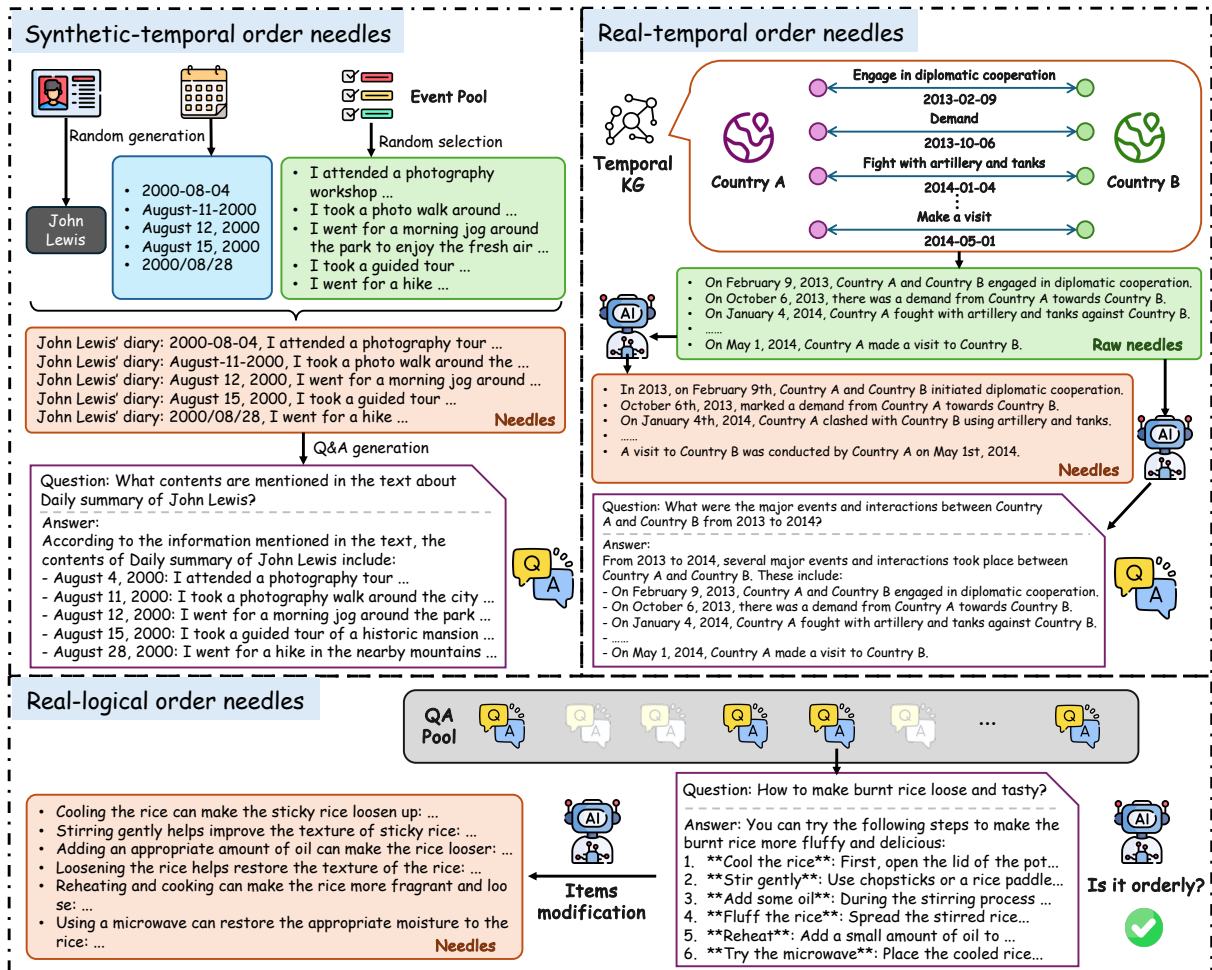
Synthetic-temporal order needles

Event Pool

Random generation

Random selection

John Lewis

- 2000-08-04
- August-11-2000
- August 12, 2000
- August 15, 2000
- 2000/08/28

- I attended a photography workshop ...
- I took a photo walk around ...
- I went for a morning jog around the park to enjoy the fresh air ...
- I took a guided tour ...
- I went for a hike ...

John Lewis' diary: 2000-08-04, I attended a photography tour ...
John Lewis' diary: August-11-2000, I took a photo walk around the ...
John Lewis' diary: August 12, 2000, I went for a morning jog around ...
John Lewis' diary: August 15, 2000, I took a guided tour ...
John Lewis' diary: 2000/08/28, I went for a hike ...

Needles

Q&A generation

Question: What contents are mentioned in the text about Daily summary of John Lewis?

Answer:
According to the information mentioned in the text, the contents of Daily summary of John Lewis include:
- August 4, 2000: I attended a photography tour ...
- August 11, 2000: I took a photography walk around the city ...
- August 12, 2000: I went for a morning jog around the park ...
- August 15, 2000: I took a guided tour of a historic mansion ...
- August 28, 2000: I went for a hike in the nearby mountains ...

Q A

Real-temporal order needles

Temporal KG

Country A

Country B

Engage in diplomatic cooperation
2013-02-09
Demand
2013-10-06
Fight with artillery and tanks
2014-01-04
Make a visit
2014-05-01

- On February 9, 2013, Country A and Country B engaged in diplomatic cooperation.
- On October 6, 2013, there was a demand from Country A towards Country B.
- On January 4, 2014, Country A fought with artillery and tanks against Country B.
- ......
- On May 1, 2014, Country A made a visit to Country B.

Raw needles

AI

- In 2013, on February 9th, Country A and Country B initiated diplomatic cooperation.
- October 6th, 2013, marked a demand from Country A towards Country B.
- On January 4th, 2014, Country A clashed with Country B using artillery and tanks.
- ......
- A visit to Country B was conducted by Country A on May 1st, 2014.

Needles

AI

Question: What were the major events and interactions between Country A and Country B from 2013 to 2014?

Answer:
From 2013 to 2014, several major events and interactions took place between Country A and Country B. These include:
- On February 9, 2013, Country A and Country B engaged in diplomatic cooperation.
- On October 6, 2013, there was a demand from Country A towards Country B.
- On January 4, 2014, Country A fought with artillery and tanks against Country B.
- ......
- On May 1, 2014, Country A made a visit to Country B.

Q A

Real-logical order needles

QA Pool

...

Question: How to make burnt rice loose and tasty?

Answer: You can try the following steps to make the burnt rice more fluffy and delicious:
1. **Cool the rice**: First, open the lid of the pot...
2. **Stir gently**: Use chopsticks or a rice paddle...
3. **Add some oil**: During the stirring process ...
4. **Fluff the rice**: Spread the stirred rice...
5. **Reheat**: Add a small amount of oil to ...
6. **Try the microwave**: Place the cooled rice...

AI

Is it orderly?

AI

Items modification

- Cooling the rice can make the sticky rice loosen up: ...
- Stirring gently helps improve the texture of sticky rice: ...
- Adding an appropriate amount of oil can make the rice looser: ...
- Loosening the rice helps restore the texture of the rice: ...
- Reheating and cooking can make the rice more fragrant and loose: ...
- Using a microwave can restore the appropriate moisture to the rice: ...

Needles